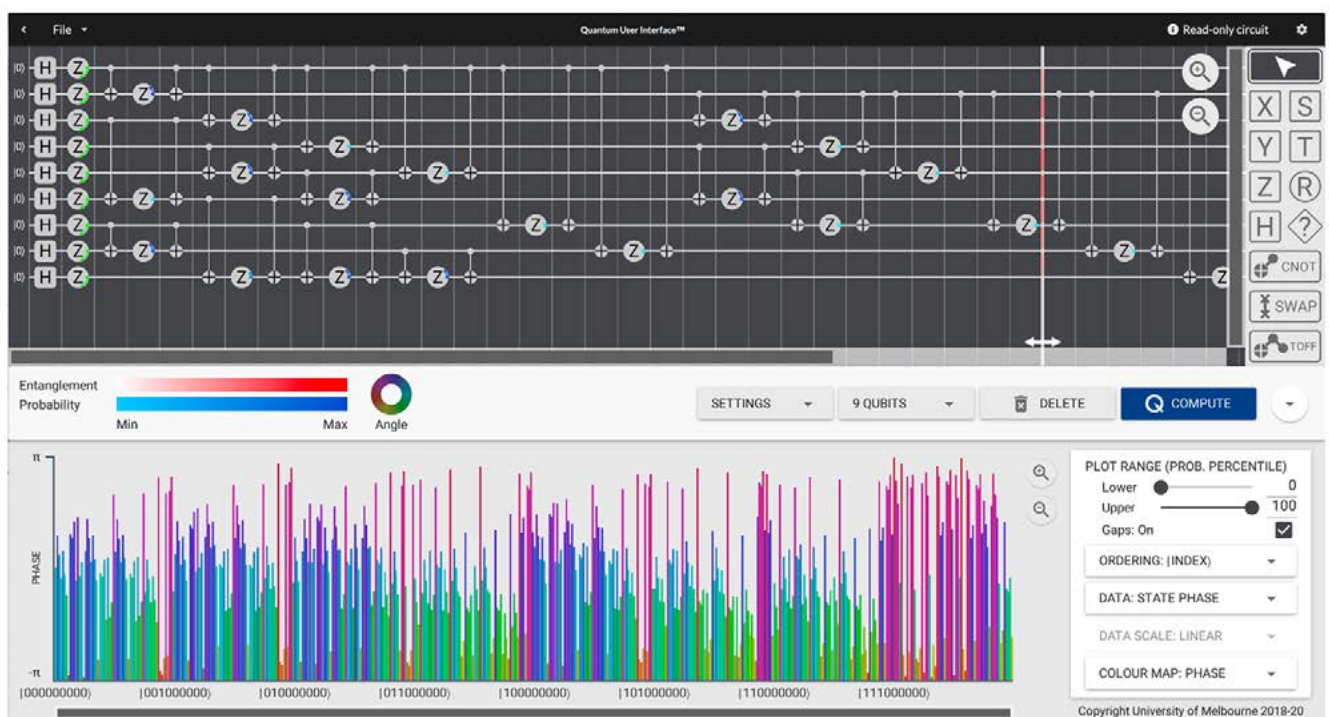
File

Quantum User Interface™

Read-only circuit

|0⟩ H Z
|0⟩ H Z Z
|0⟩ H Z Z Z
|0⟩ H Z Z Z
|0⟩ H Z Z Z Z
|0⟩ H Z Z Z Z
|0⟩ H Z Z Z Z
|0⟩ H Z Z Z Z
|0⟩ H Z Z Z Z Z

X S
Y T
Z R
H ?
CNOT
SWAP
TOFF

Entanglement
Probability
Min
Max
Angle

SETTINGS
9 QUBITS
DELETE
COMPUTE

π
PHASE
-π

|000000000⟩ |001000000⟩ |010000000⟩ |011000000⟩ |100000000⟩ |101000000⟩ |110000000⟩ |111000000⟩

PLOT RANGE (PROB. PERCENTILE)
Lower 0
Upper 100
Gaps: On
ORDERING: |INDEX⟩
DATA: STATE PHASE
DATA SCALE: LINEAR
COLOUR MAP: PHASE

Copyright University of Melbourne 2018-20